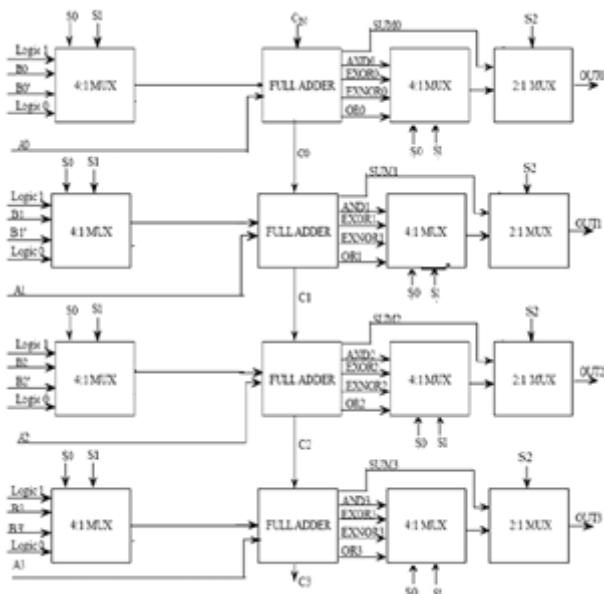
S0 S1
Logic 1
B0
B0'
Logic 0
4:1 MUX
A0
Cin
FULL ADDER
SUM0
AND0
EXOR0
EXNOR0
OR0
4:1 MUX
S0 S1
S2
2:1 MUX
OUT0
C0
S0 S1
Logic 1
B1
B1'
Logic 0
4:1 MUX
A1
FULL ADDER
SUM1
AND1
EXOR1
EXNOR1
OR1
4:1 MUX
S0 S1
S2
2:1 MUX
OUT1
C1
S0 S1
Logic 1
B2
B2'
Logic 0
4:1 MUX
A2
FULL ADDER
SUM2
AND2
EXOR2
EXNOR2
OR2
4:1 MUX
S0 S1
S2
2:1 MUX
OUT2
C2
S0 S1
Logic 1
B3
B3'
Logic 0
4:1 MUX
A3
FULL ADDER
SUM3
AND3
EXOR3
EXNOR3
OR3
4:1 MUX
S0 S1
S2
2:1 MUX
OUT3
C3